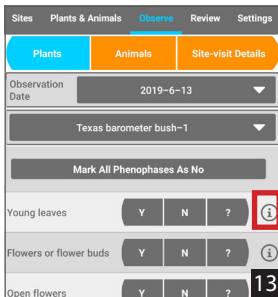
Sites Plants & Animals Observe Review Settings

Plants Animals Site-visit Details

Observation Date 2019-6-13

Texas barometer bush-1

Mark All Phenophases As No

Young leaves Y N ?

Flowers or flower buds Y N ?

Open flowers

13